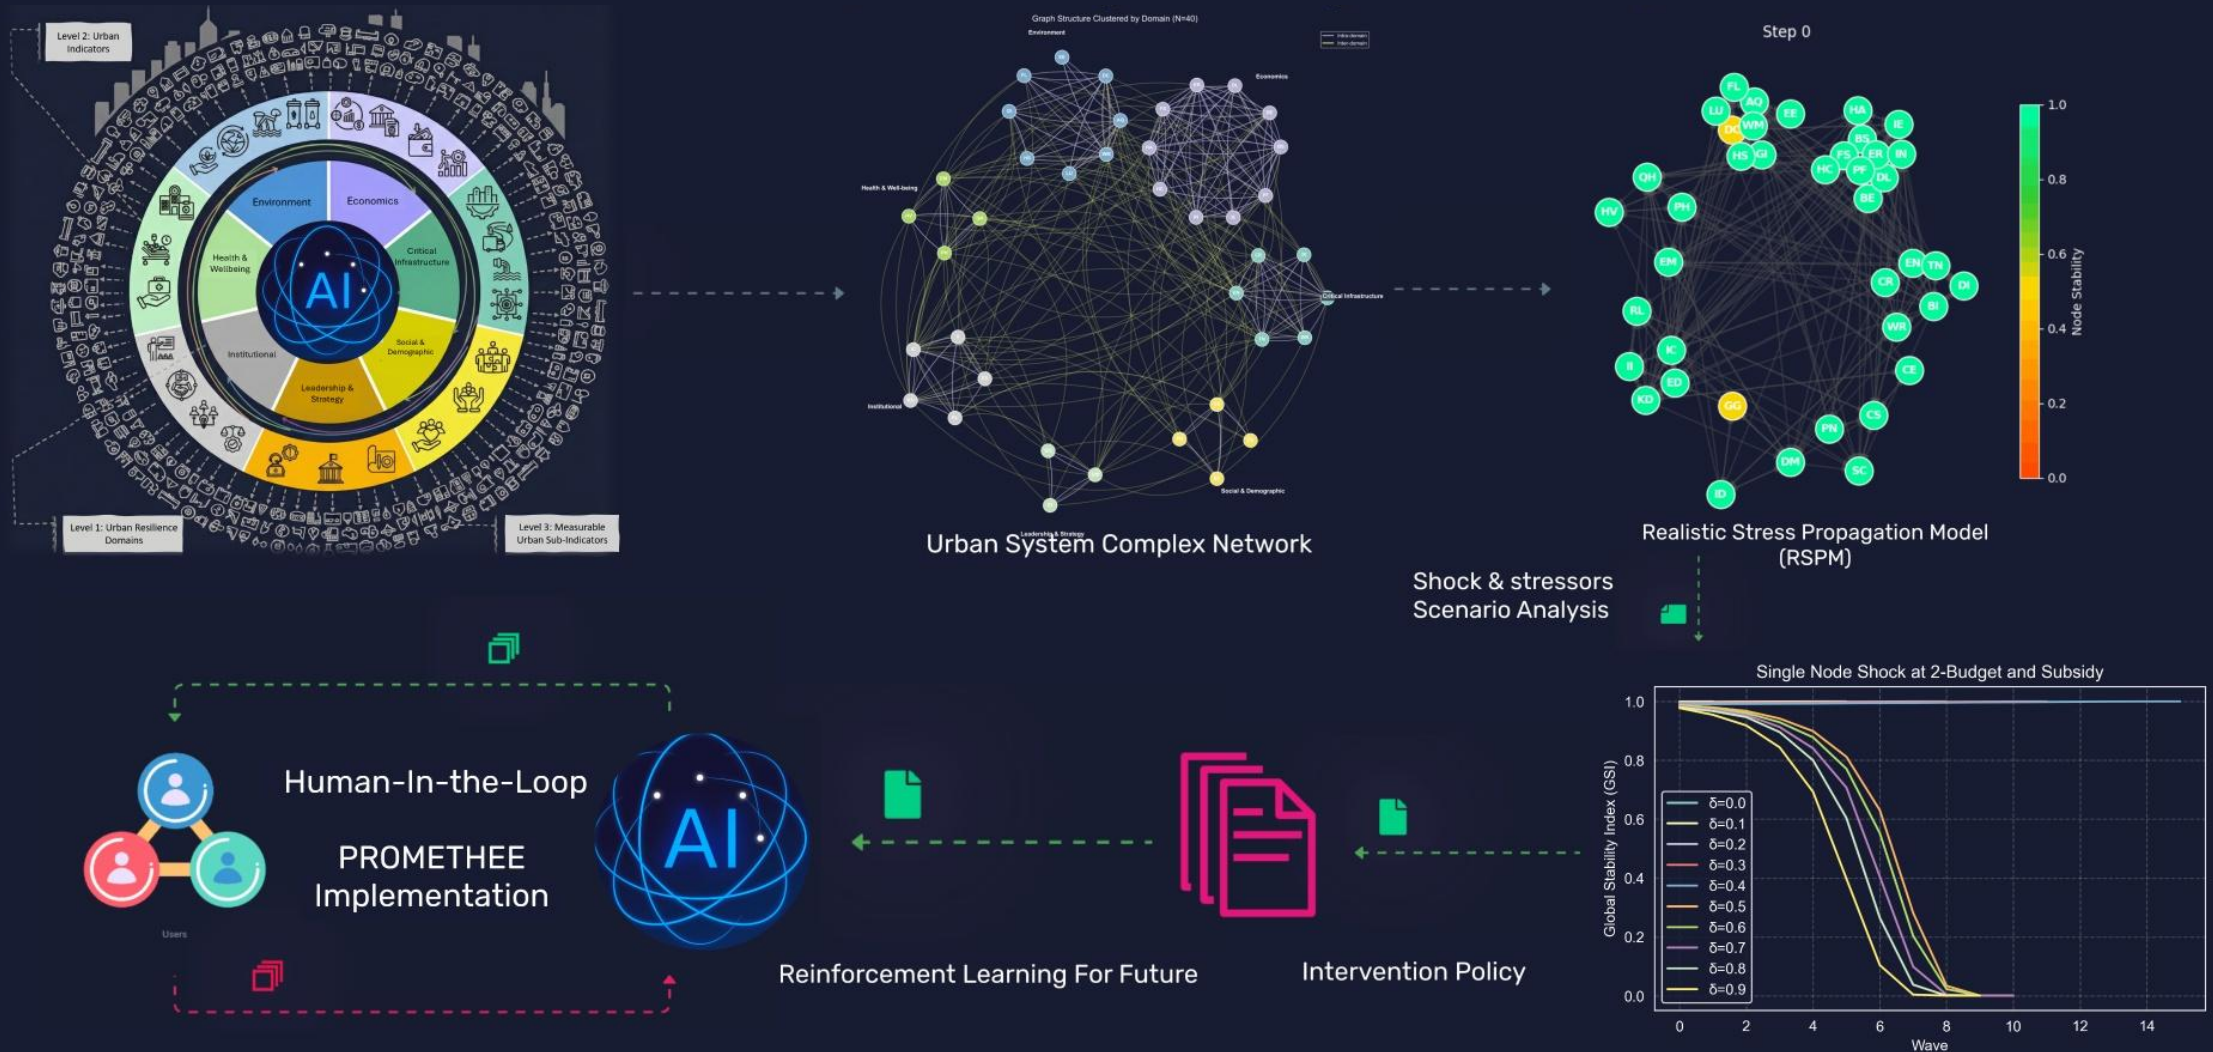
Level 2: Urban Indicators

Environment
Economics
Health & Wellbeing
Critical Infrastructure
AI
Institutional
Social & Demographic
Leadership & Strategy

Level 1: Urban Resilience Domains

Level 3: Measurable Urban Sub-Indicators

Graph Structure Clustered by Domain (N=40)

Environment
Economics
Health & Well-being
Critical Infrastructure
Institutional
Social & Demographic
Leadership & Strategy

Urban System Complex Network

Step 0

FL AQ LU DC WM EE HA IE BS ER FS IN HS GI HC PF DL BE OH PH HV EM EN TN CR DI RL BI WR IC II ED CE KD GG CS PN DM SC ID

1.0
0.8
0.6
0.4
0.2
0.0
Node Stability

Realistic Stress Propagation Model (RSPM)

Shock & stressors Scenario Analysis

Single Node Shock at 2-Budget and Subsidy

Global Stability Index (GSI)
1.0
0.8
0.6
0.4
0.2
0.0
0 2 4 6 8 10 12 14
Wave

δ=0.0
δ=0.1
δ=0.2
δ=0.3
δ=0.4
δ=0.5
δ=0.6
δ=0.7
δ=0.8
δ=0.9

Human-In-the-Loop

PROMETHEE Implementation

Users

AI

Reinforcement Learning For Future

Intervention Policy